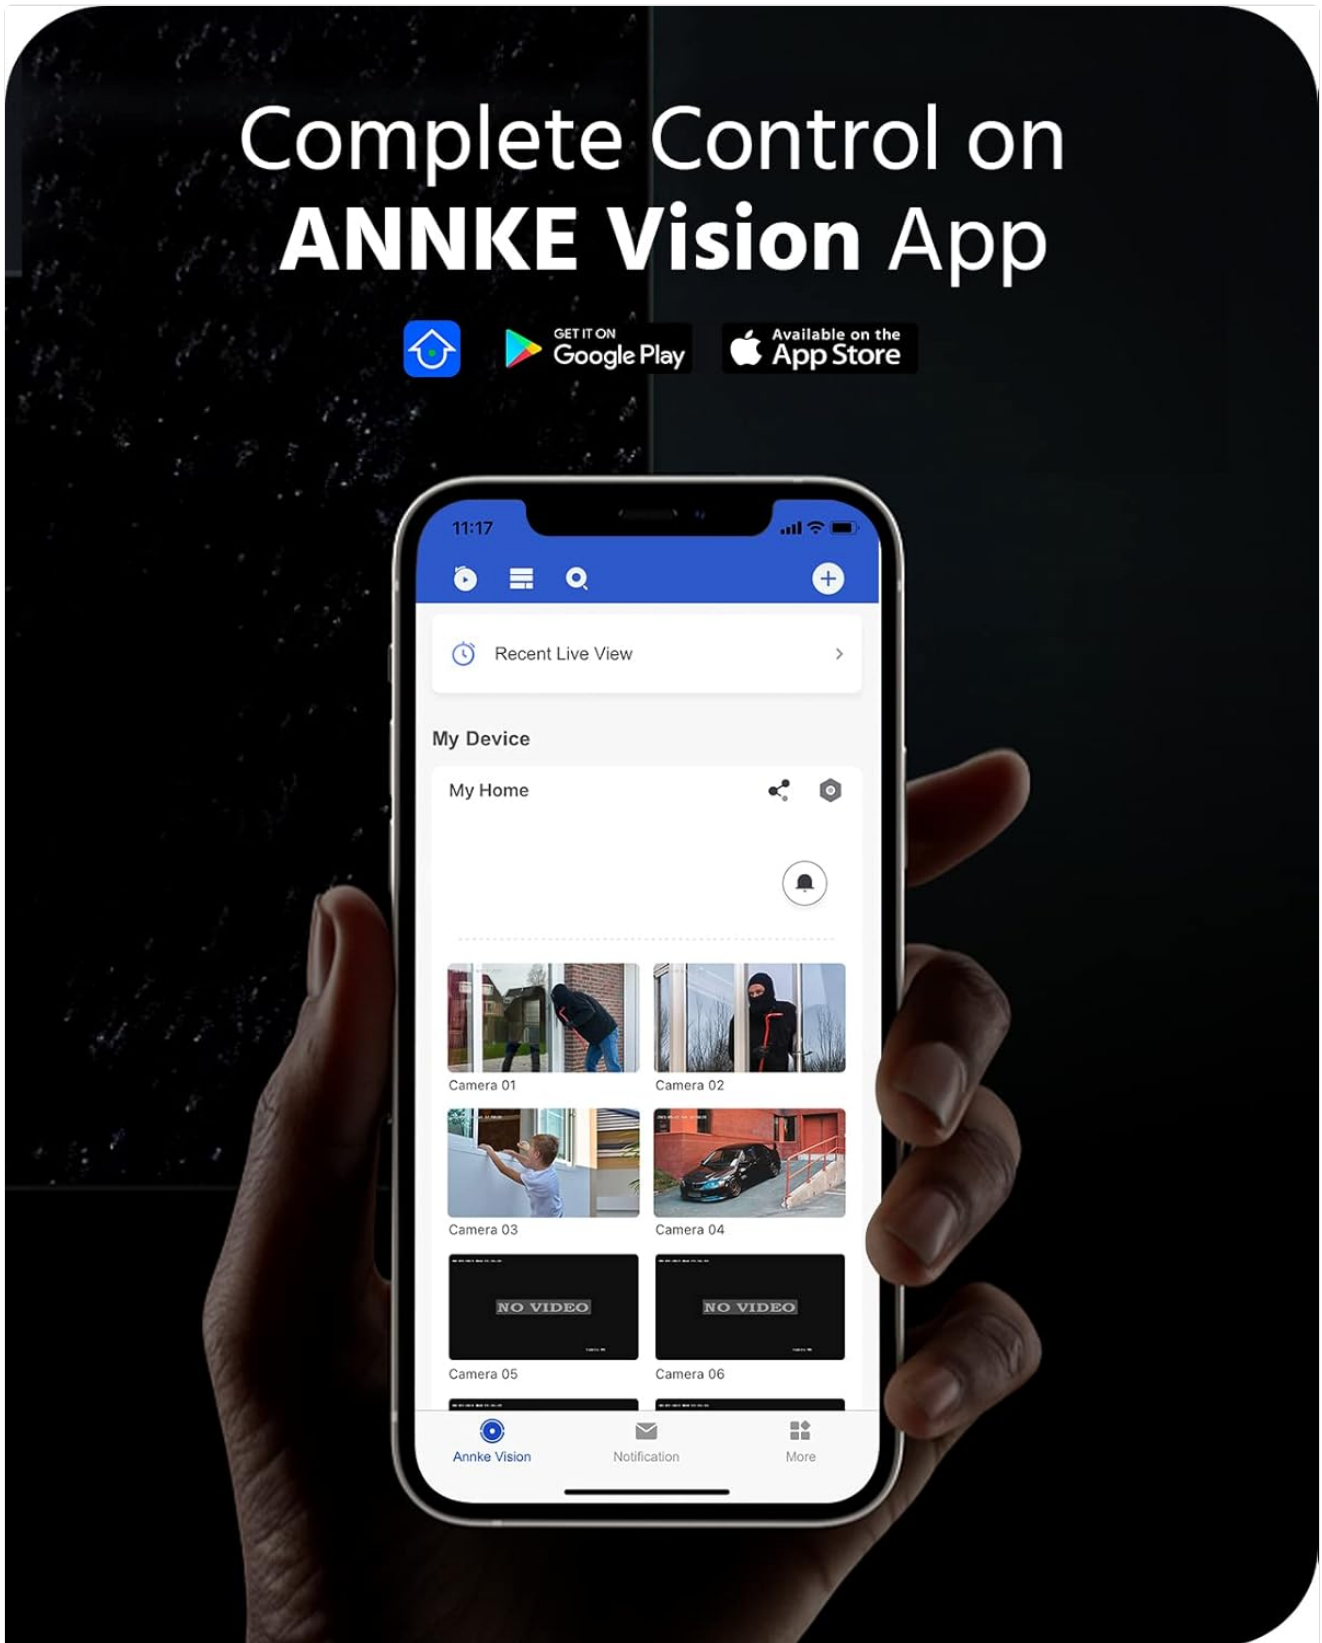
Complete Control on
ANNKE Vision App

GET IT ON
Google Play

Available on the
App Store

11:17

Recent Live View

My Device

My Home

Camera 01

Camera 02

Camera 03

Camera 04

NO VIDEO

Camera 05

NO VIDEO

Camera 06

Annke Vision

Notification

More